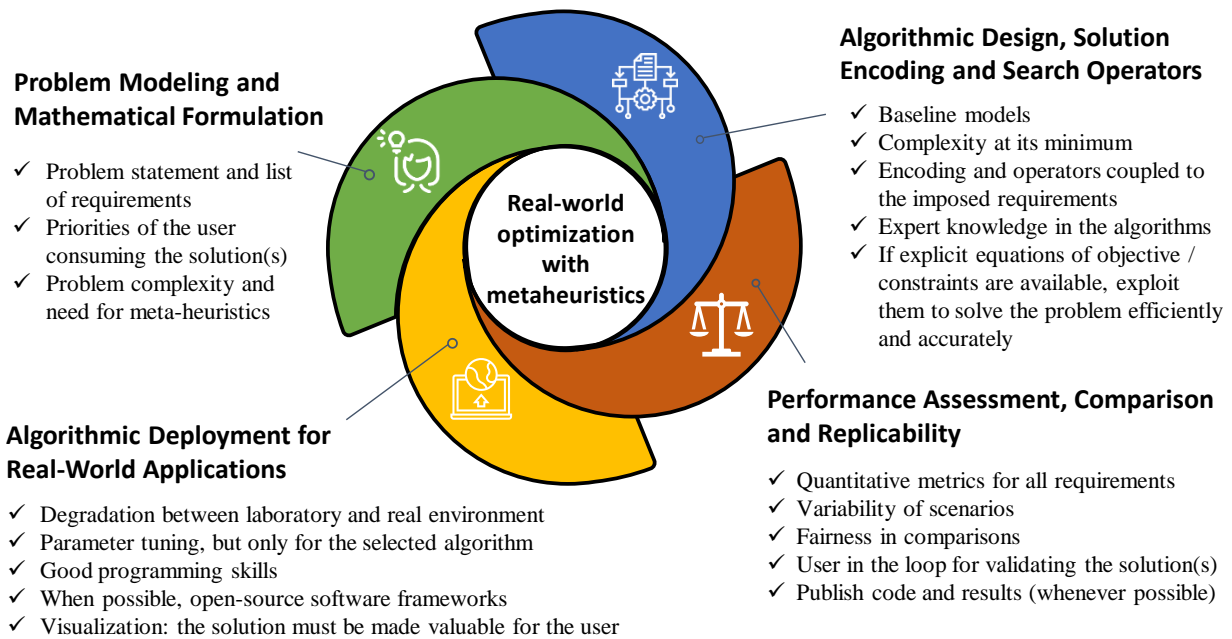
Problem Modeling and Mathematical Formulation

✓ Problem statement and list of requirements
✓ Priorities of the user consuming the solution(s)
✓ Problem complexity and need for meta-heuristics

Algorithmic Design, Solution Encoding and Search Operators

✓ Baseline models
✓ Complexity at its minimum
✓ Encoding and operators coupled to the imposed requirements
✓ Expert knowledge in the algorithms
✓ If explicit equations of objective / constraints are available, exploit them to solve the problem efficiently and accurately

Real-world optimization with metaheuristics

Performance Assessment, Comparison and Replicability

✓ Quantitative metrics for all requirements
✓ Variability of scenarios
✓ Fairness in comparisons
✓ User in the loop for validating the solution(s)
✓ Publish code and results (whenever possible)

Algorithmic Deployment for Real-World Applications

✓ Degradation between laboratory and real environment
✓ Parameter tuning, but only for the selected algorithm
✓ Good programming skills
✓ When possible, open-source software frameworks
✓ Visualization: the solution must be made valuable for the user